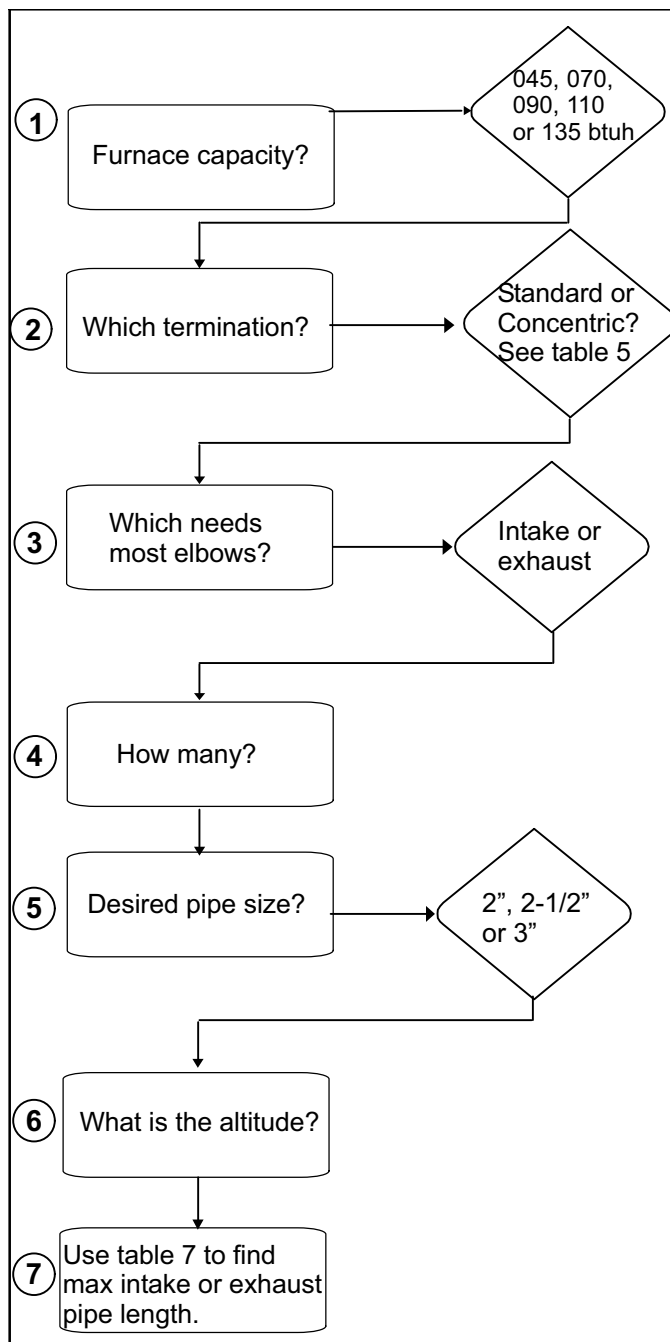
1
Furnace capacity?
045, 070, 090, 110 or 135 btuh

2
Which termination?
Standard or Concentric? See table 5

3
Which needs most elbows?
Intake or exhaust

4
How many?

5
Desired pipe size?
2”, 2-1/2” or 3”

6
What is the altitude?

7
Use table 7 to find max intake or exhaust pipe length.